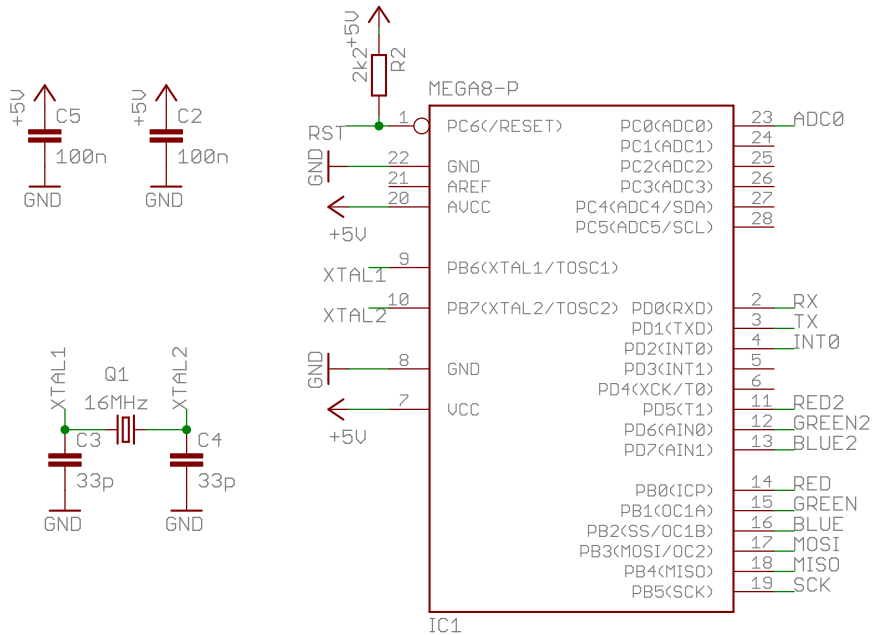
+5V
C5
100n
GND

+5V
C2
100n
GND

XTAL1
Q1
16MHz
XTAL2
C3
C4
33p
33p
GND
GND

+5V
2k2
R2
MEGA8-P
RST
1
PC6(/RESET)
GND
22
GND
21
AREF
20
AVCC
+5V
XTAL1
9
PB6(XTAL1/TOSC1)
XTAL2
10
PB7(XTAL2/TOSC2)
GND
8
GND
7
VCC
+5V

PC0(ADC0)
23
ADC0
PC1(ADC1)
24
PC2(ADC2)
25
PC3(ADC3)
26
PC4(ADC4/SDA)
27
PC5(ADC5/SCL)
28
PD0(RXD)
2
RX
PD1(TXD)
3
TX
PD2(INT0)
4
INT0
PD3(INT1)
5
PD4(XCK/T0)
6
PD5(T1)
11
RED2
PD6(AIN0)
12
GREEN2
PD7(AIN1)
13
BLUE2
PB0(ICP)
14
RED
PB1(OC1A)
15
GREEN
PB2(SS/OC1B)
16
BLUE
PB3(MOSI/OC2)
17
MOSI
PB4(MISO)
18
MISO
PB5(SCK)
19
SCK
IC1